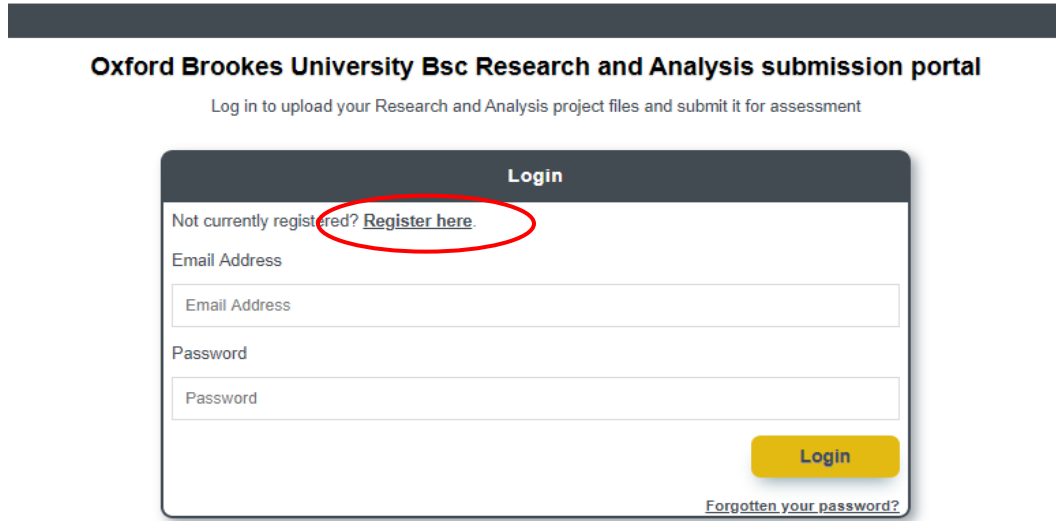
Oxford Brookes University Bsc Research and Analysis submission portal

Log in to upload your Research and Analysis project files and submit it for assessment

Login

Not currently registered? Register here.

Email Address

Email Address

Password

Password

Login

Forgotten your password?